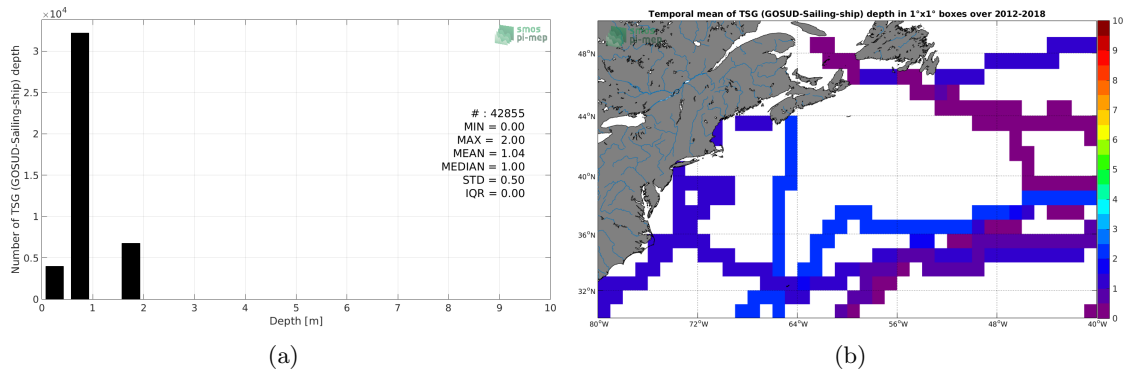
$\times10^4$
3
2.5
2
1.5
1
0.5
0
Number of TSG (GOSUD-Sailing-ship) depth
smos pi-mep
# : 42855
MIN = 0.00
MAX = 2.00
MEAN = 1.04
MEDIAN = 1.00
STD = 0.50
IQR = 0.00
0 1 2 3 4 5 6 7 8 9 10
Depth [m]

(a)

Temporal mean of TSG (GOSUD-Sailing-ship) depth in 1°x1° boxes over 2012-2018
smos pi-mep
48°N
44°N
40°N
36°N
32°N
80°W 72°W 64°W 56°W 48°W 40°W
10
9
8
7
6
5
4
3
2
1
0

(b)